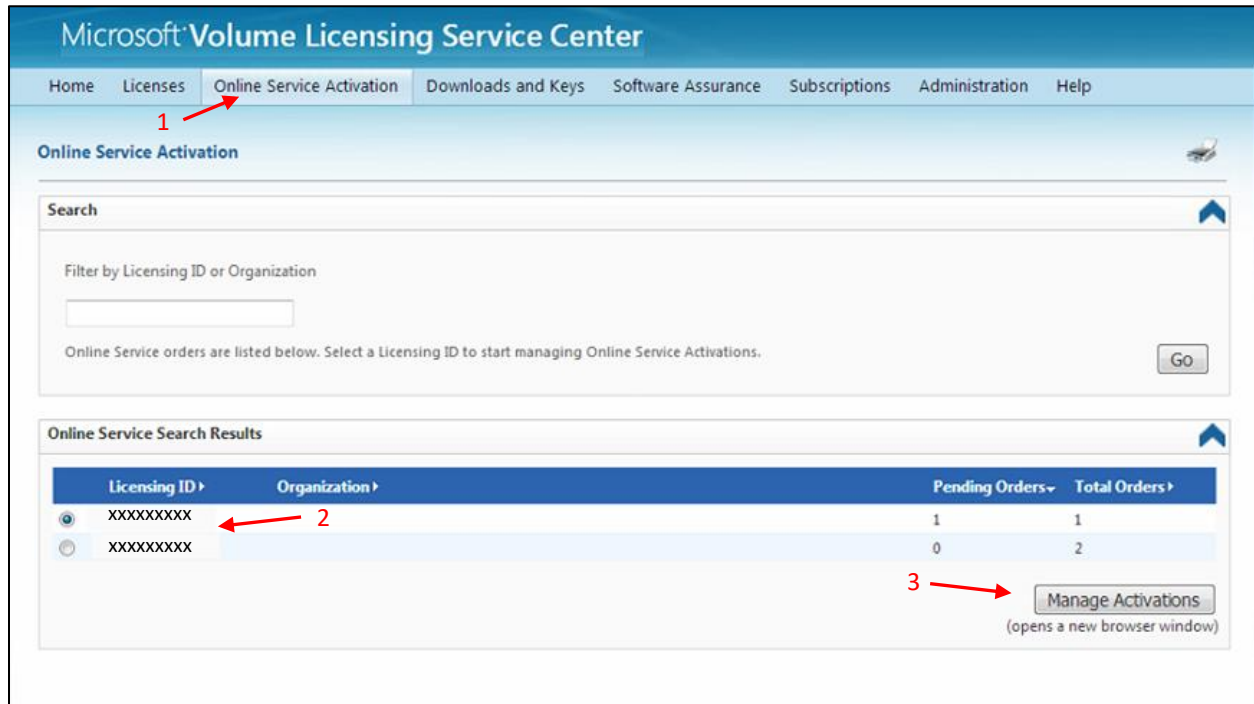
Microsoft Volume Licensing Service Center

Home Licenses Online Service Activation Downloads and Keys Software Assurance Subscriptions Administration Help

1

Online Service Activation

Search

Filter by Licensing ID or Organization

Online Service orders are listed below. Select a Licensing ID to start managing Online Service Activations.

Go

Online Service Search Results

| | Licensing ID ▸ | Organization ▸ | Pending Orders ▾ | Total Orders ▸ |
|---|---|---|---|---|
| ◉ | xxxxxxxxx | | 1 | 1 |
| ○ | xxxxxxxxx | | 0 | 2 |

2

3

Manage Activations
(opens a new browser window)